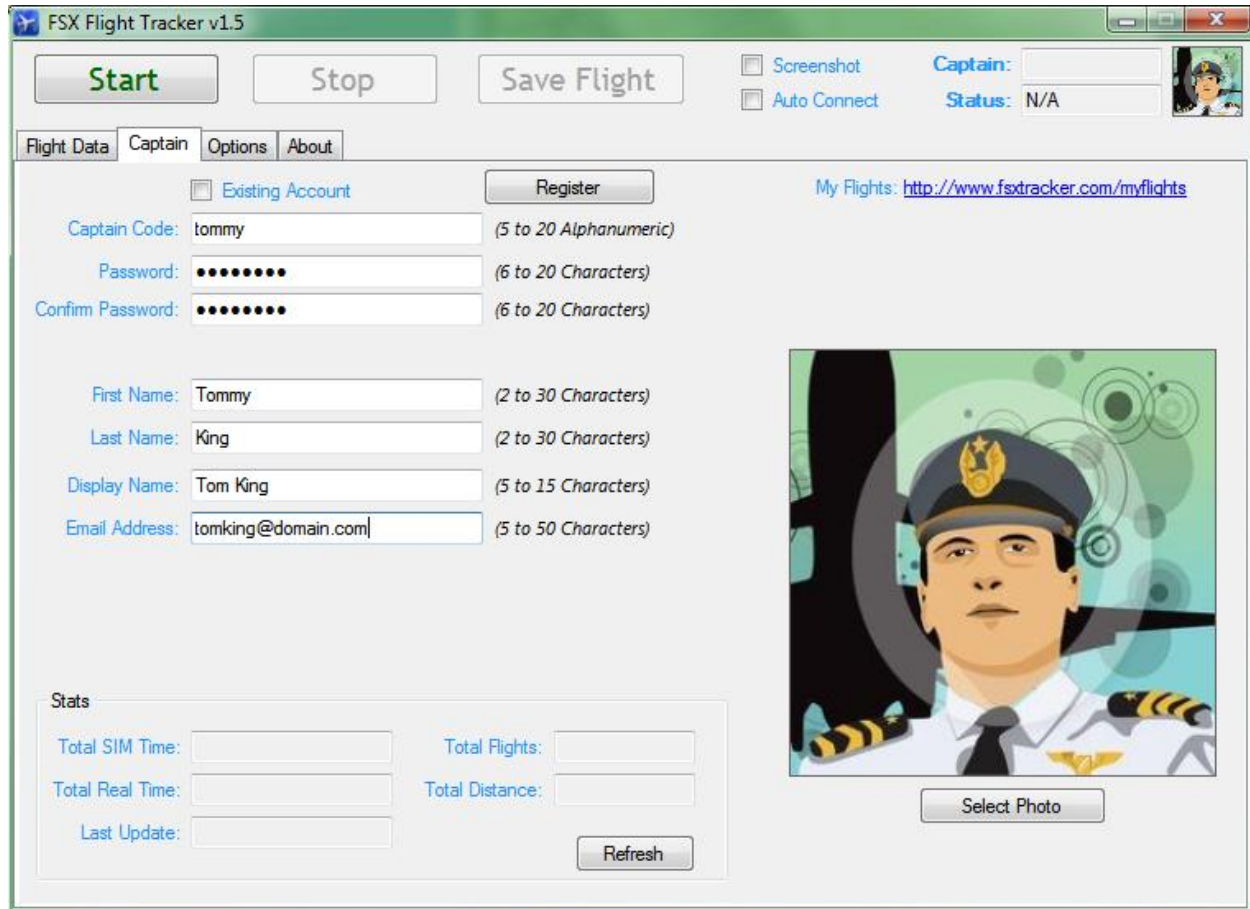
FSX Flight Tracker v1.5

Start
Stop
Save Flight
Screenshot
Auto Connect
Captain:
Status: N/A

Flight Data
Captain
Options
About

Existing Account
Register
My Flights: http://www.fsxtracker.com/myflights

Captain Code: tommy (5 to 20 Alphanumeric)
Password: •••••••• (6 to 20 Characters)
Confirm Password: •••••••• (6 to 20 Characters)

First Name: Tommy (2 to 30 Characters)
Last Name: King (2 to 30 Characters)
Display Name: Tom King (5 to 15 Characters)
Email Address: tomking@domain.com (5 to 50 Characters)

Stats
Total SIM Time:
Total Flights:
Total Real Time:
Total Distance:
Last Update:
Refresh

Select Photo